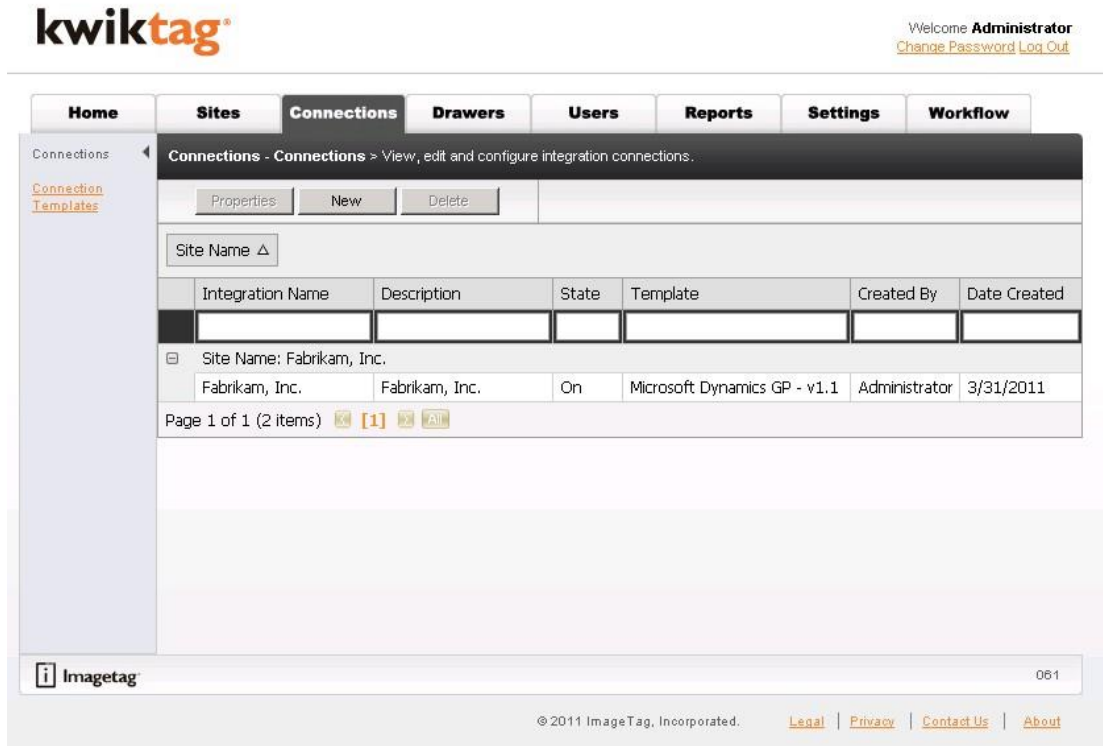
kwiktag®

Welcome **Administrator**
Change Password Log Out

Home | Sites | Connections | Drawers | Users | Reports | Settings | Workflow

Connections

Connection Templates

**Connections - Connections** > View, edit and configure integration connections.

Properties | New | Delete

Site Name △

| | Integration Name | Description | State | Template | Created By | Date Created |
|---|---|---|---|---|---|---|
| | | | | | | |
| ⊟ | Site Name: Fabrikam, Inc. | | | | | |
| | Fabrikam, Inc. | Fabrikam, Inc. | On | Microsoft Dynamics GP - v1.1 | Administrator | 3/31/2011 |

Page 1 of 1 (2 items) [1] All

Imagetag

061

© 2011 ImageTag, Incorporated. Legal | Privacy | Contact Us | About